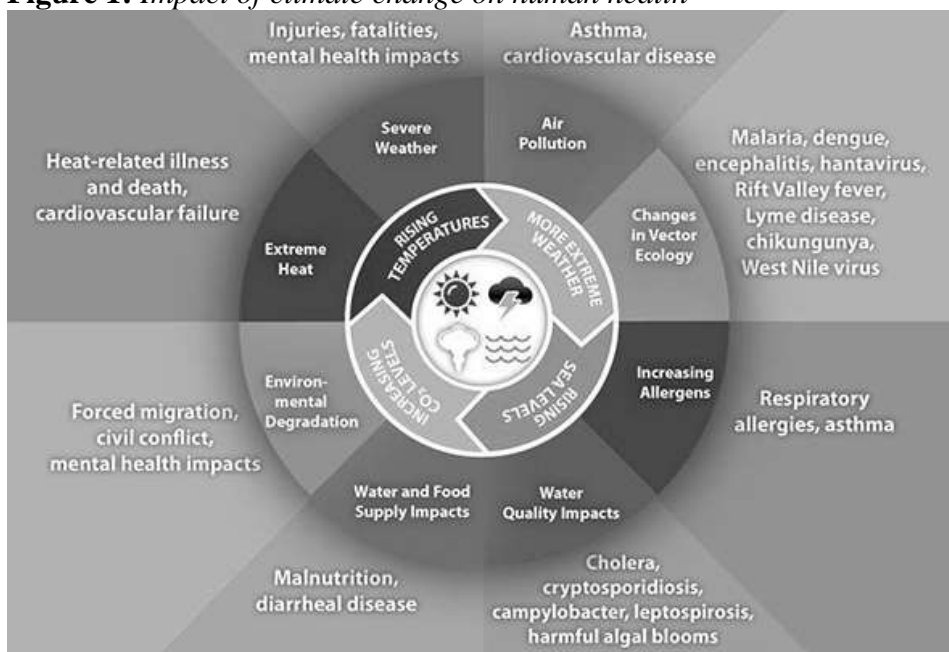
**Figure 1.** *Impact of climate change on human health*

Injuries, fatalities, mental health impacts

Asthma, cardiovascular disease

Heat-related illness and death, cardiovascular failure

Severe Weather

Air Pollution

Malaria, dengue, encephalitis, hantavirus, Rift Valley fever, Lyme disease, chikungunya, West Nile virus

Extreme Heat

RISING TEMPERATURES

MORE EXTREME WEATHER

Changes in Vector Ecology

INCREASING $CO_2$ LEVELS

RISING SEA LEVELS

Environmental Degradation

Increasing Allergens

Respiratory allergies, asthma

Forced migration, civil conflict, mental health impacts

Water and Food Supply Impacts

Water Quality Impacts

Malnutrition, diarrheal disease

Cholera, cryptosporidiosis, campylobacter, leptospirosis, harmful algal blooms